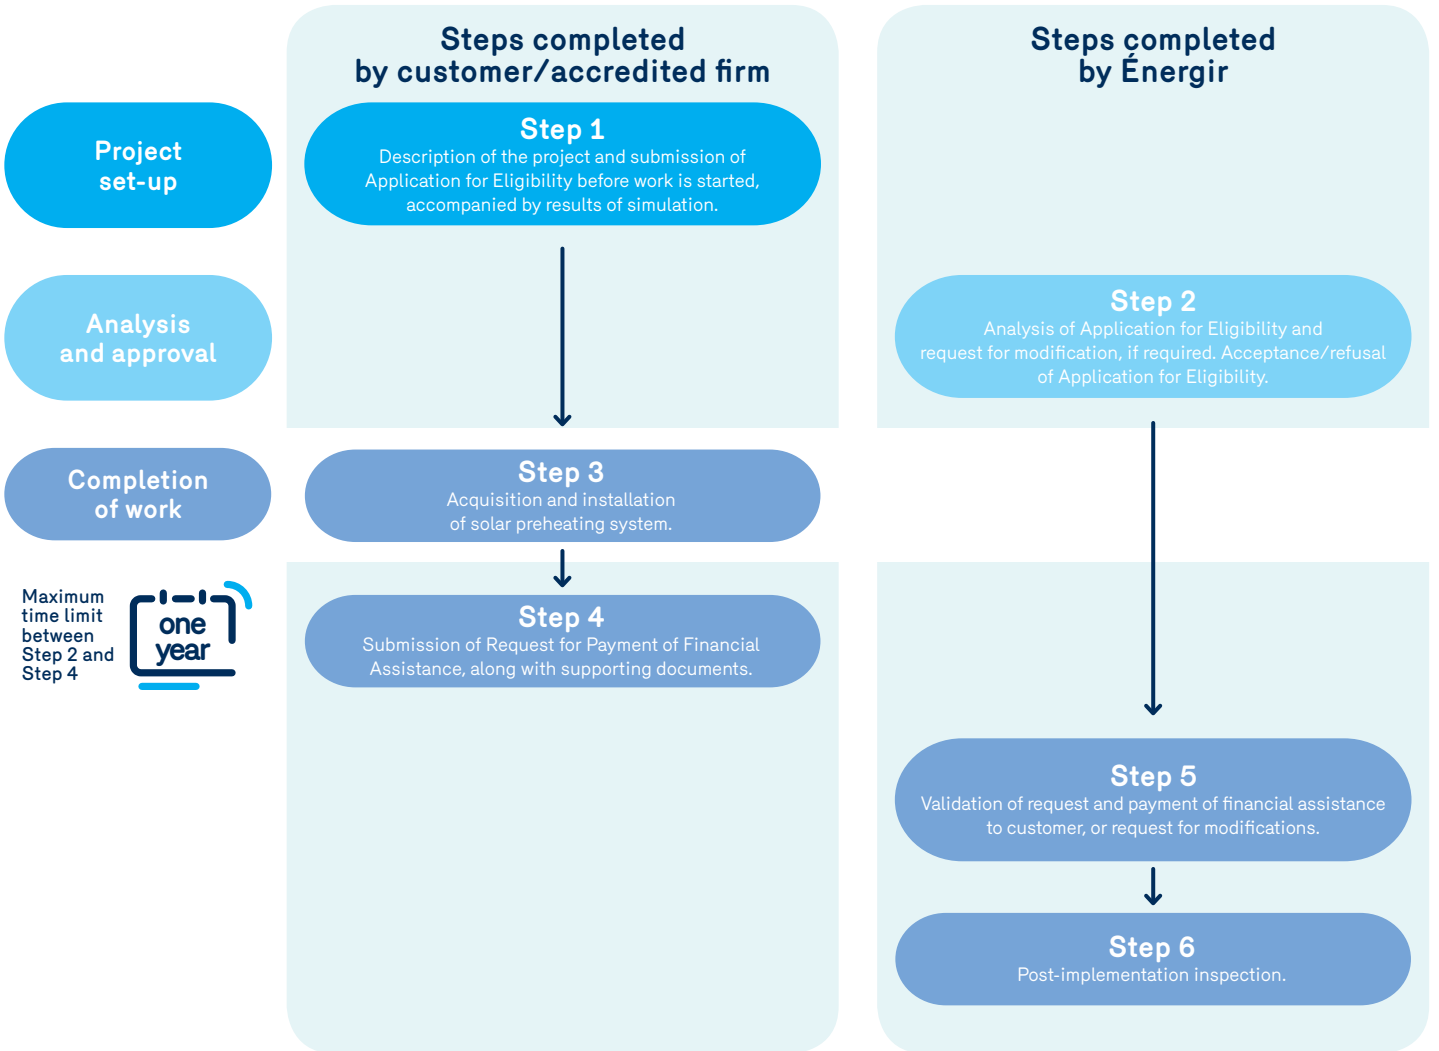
Steps completed by customer/accredited firm

Steps completed by Énergir

Project set-up

Step 1
Description of the project and submission of Application for Eligibility before work is started, accompanied by results of simulation.

Analysis and approval

Step 2
Analysis of Application for Eligibility and request for modification, if required. Acceptance/refusal of Application for Eligibility.

Completion of work

Step 3
Acquisition and installation of solar preheating system.

Maximum time limit between Step 2 and Step 4

one year

Step 4
Submission of Request for Payment of Financial Assistance, along with supporting documents.

Step 5
Validation of request and payment of financial assistance to customer, or request for modifications.

Step 6
Post-implementation inspection.